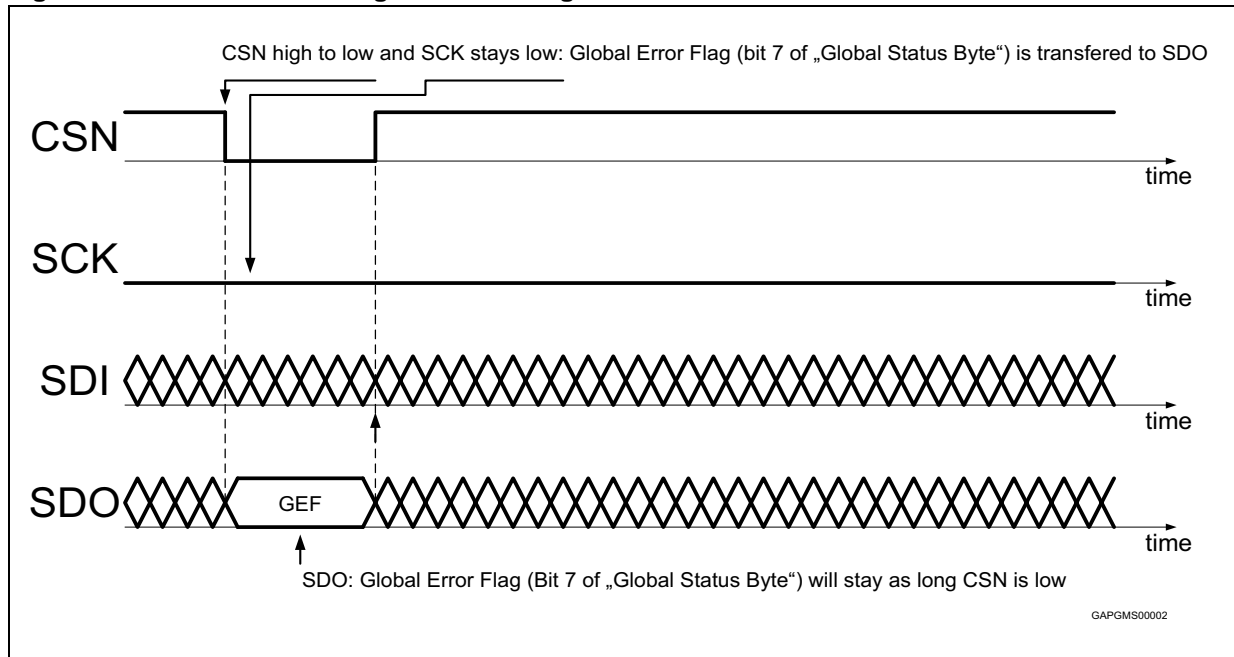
CSN high to low and SCK stays low: Global Error Flag (bit 7 of „Global Status Byte") is transfered to SDO

CSN

time

SCK

time

SDI

time

SDO

GEF

time

SDO: Global Error Flag (Bit 7 of „Global Status Byte") will stay as long CSN is low

GAPGMS00002